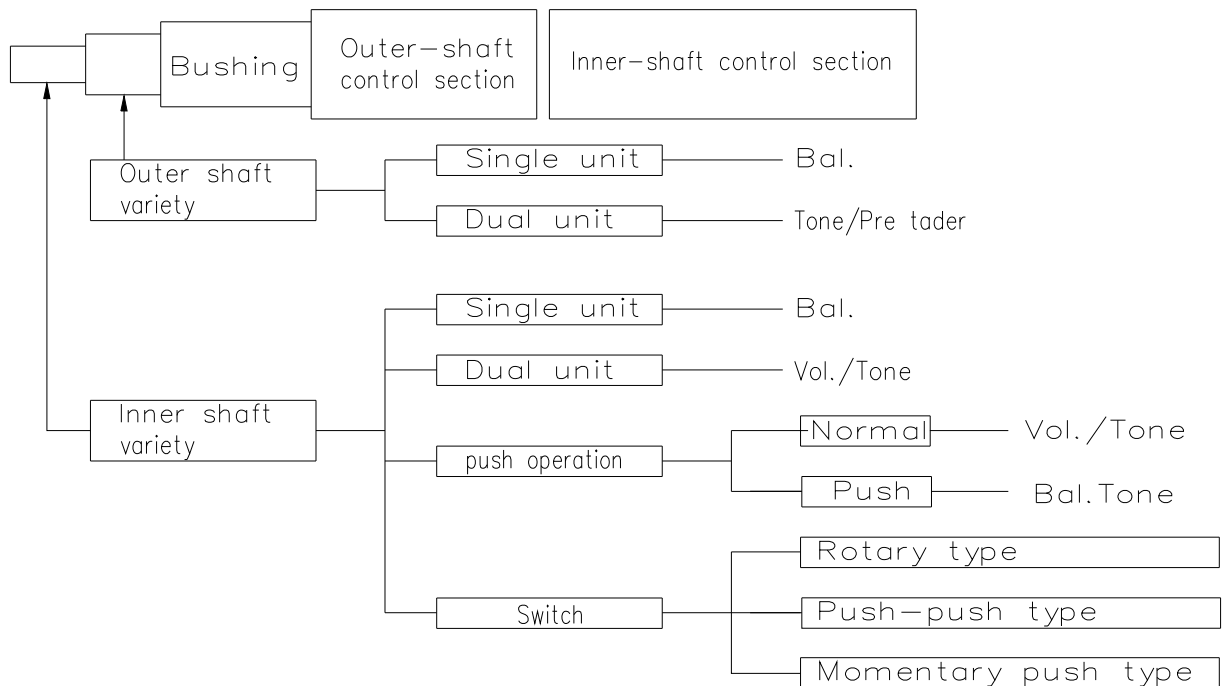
Bushing

Outer–shaft control section

Inner–shaft control section

Outer shaft variety

Single unit

Bal.

Dual unit

Tone/Pre tader

Inner shaft variety

Single unit

Bal.

Dual unit

Vol./Tone

push operation

Normal

Vol./Tone

Push

Bal.Tone

Switch

Rotary type

Push–push type

Momentary push type